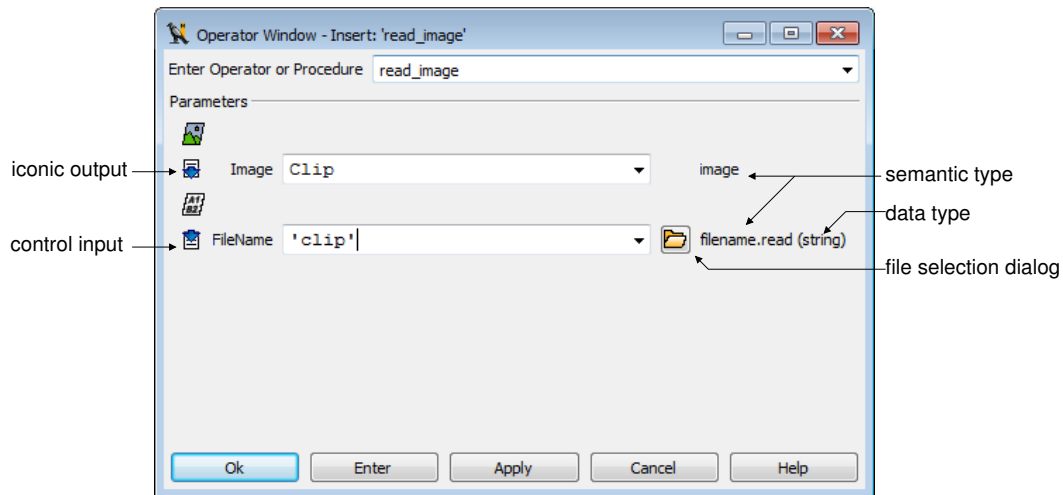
Operator Window - Insert: 'read_image'

Enter Operator or Procedure read_image

Parameters

iconic output

Image Clip

image

semantic type

data type

control input

FileName 'clip'

filename.read (string)

file selection dialog

Ok Enter Apply Cancel Help